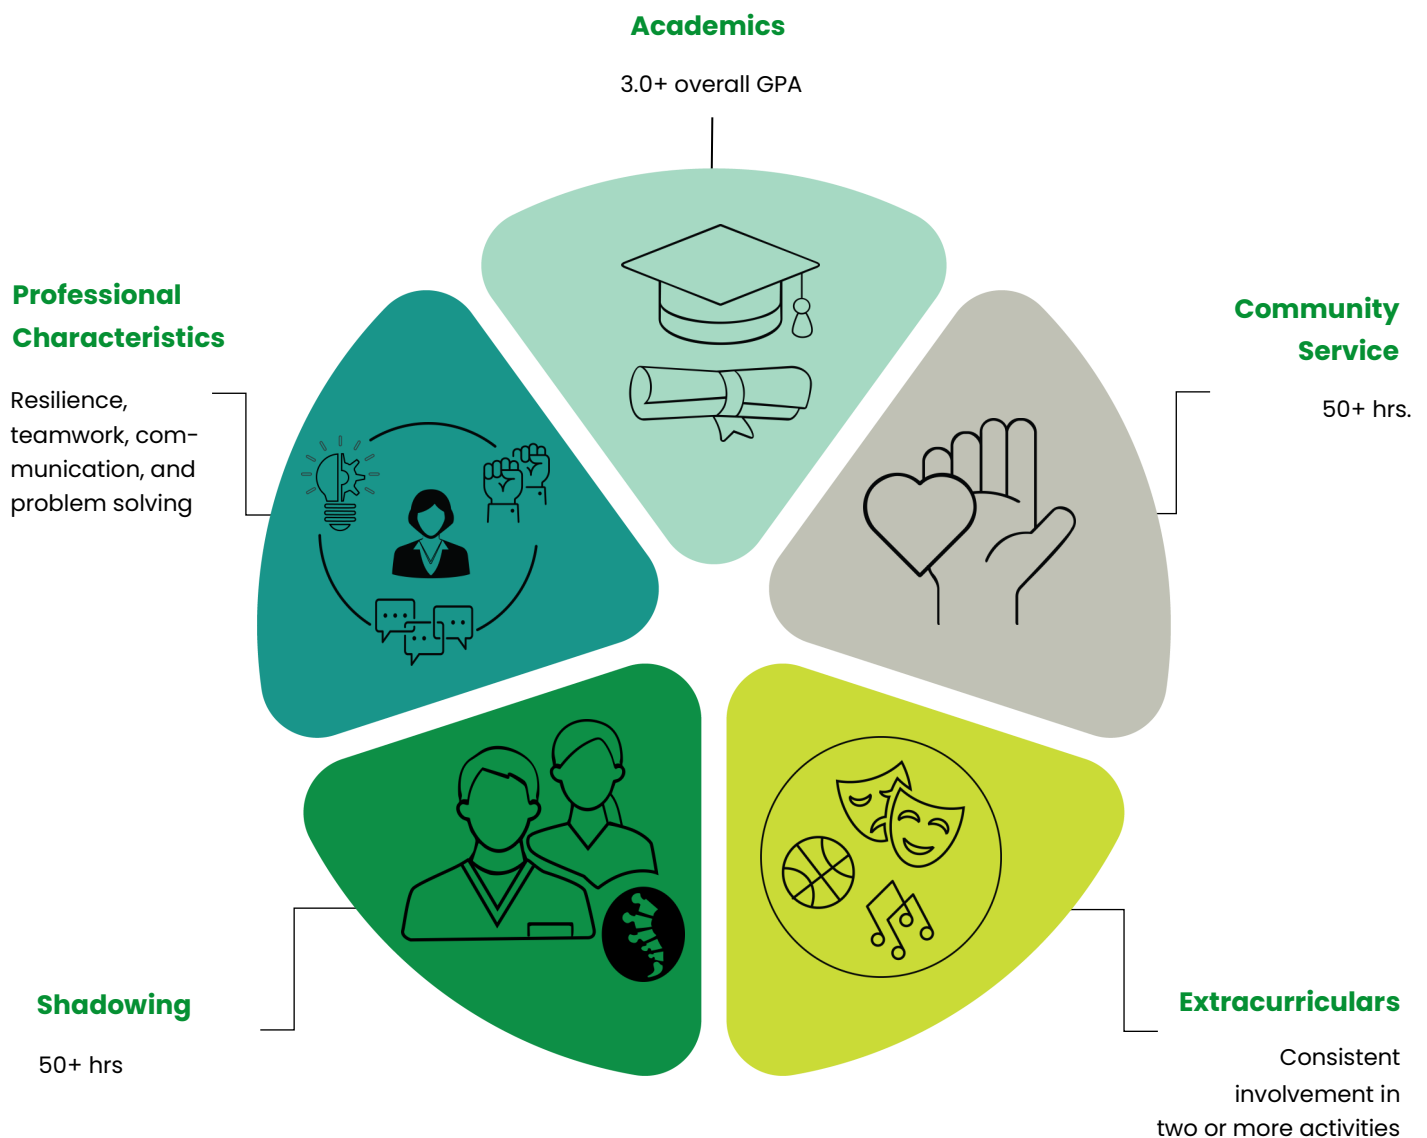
Academics

3.0+ overall GPA

Professional Characteristics

Resilience, teamwork, communication, and problem solving

Community Service

50+ hrs.

Shadowing

50+ hrs

Extracurriculars

Consistent involvement in two or more activities